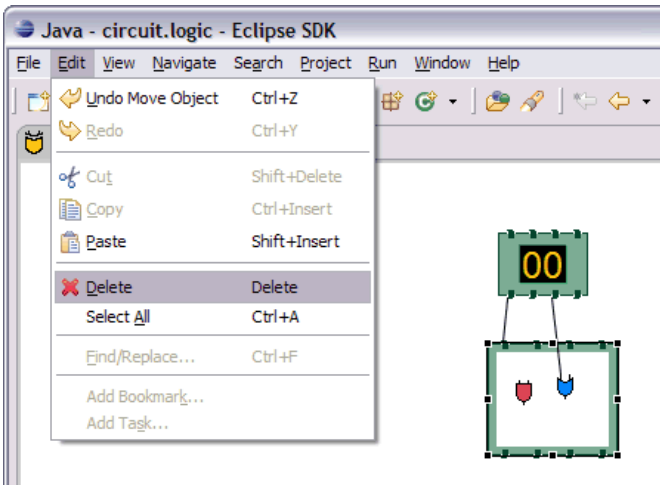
Java - circuit.logic - Eclipse SDK

File Edit View Navigate Search Project Run Window Help

Undo Move Object Ctrl+Z
Redo Ctrl+Y
Cut Shift+Delete
Copy Ctrl+Insert
Paste Shift+Insert
Delete Delete
Select All Ctrl+A
Find/Replace... Ctrl+F
Add Bookmark...
Add Task...

00